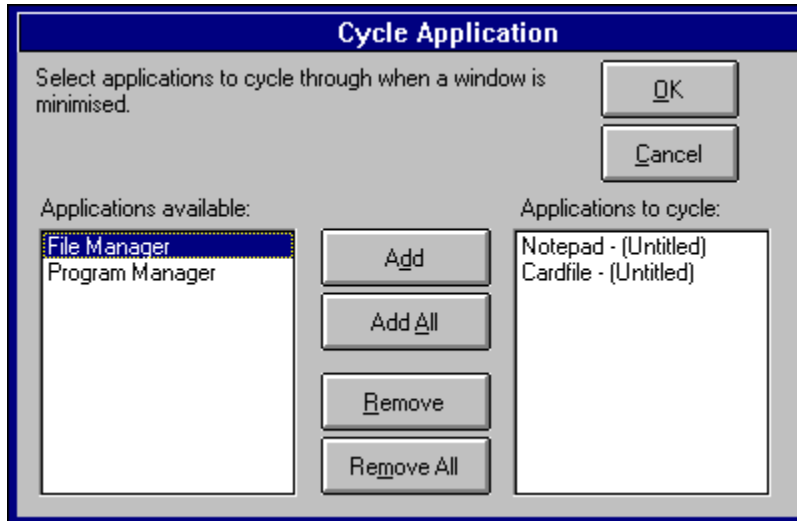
Cycle Application

Select applications to cycle through when a window is minimised.

OK

Cancel

Applications available:

File Manager
Program Manager

Add

Add All

Remove

Remove All

Applications to cycle:

Notepad - (Untitled)
Cardfile - (Untitled)